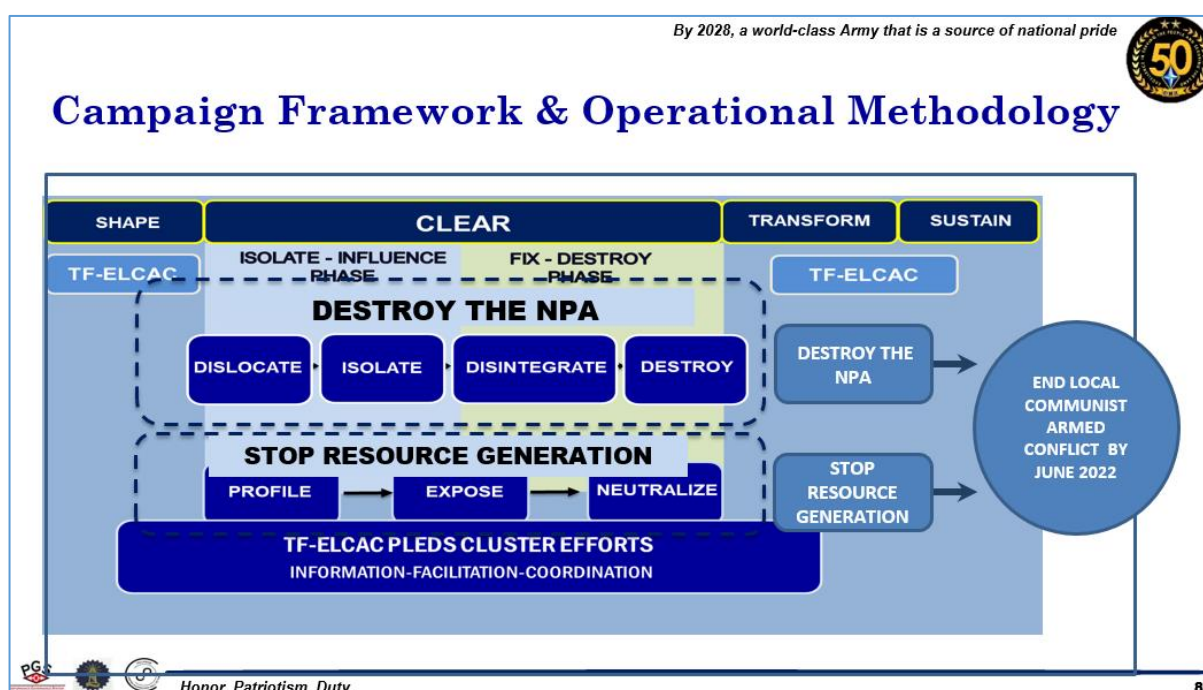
By 2028, a world-class Army that is a source of national pride

50

Campaign Framework & Operational Methodology

SHAPE

CLEAR

TRANSFORM

SUSTAIN

TF-ELCAC

ISOLATE - INFLUENCE PHASE

FIX - DESTROY PHASE

TF-ELCAC

DESTROY THE NPA

DISLOCATE

ISOLATE

DISINTEGRATE

DESTROY

DESTROY THE NPA

END LOCAL COMMUNIST ARMED CONFLICT BY JUNE 2022

STOP RESOURCE GENERATION

PROFILE

EXPOSE

NEUTRALIZE

STOP RESOURCE GENERATION

TF-ELCAC PLEDS CLUSTER EFFORTS

INFORMATION-FACILITATION-COORDINATION

PGS

Honor, Patriotism, Duty

8